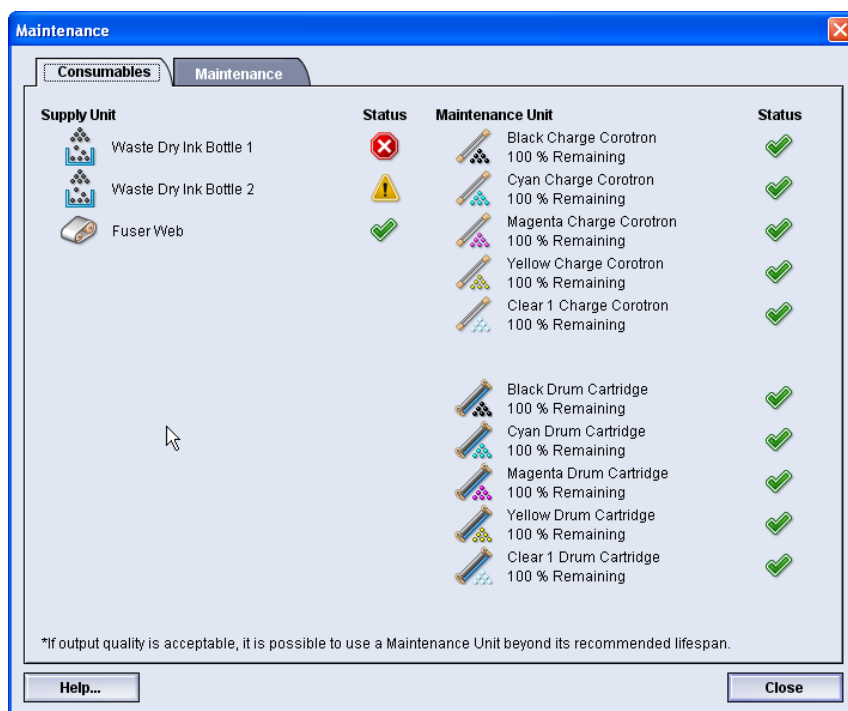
Maintenance

Consumables | Maintenance

| Supply Unit | Status |
|---|---|
| Waste Dry Ink Bottle 1 | |
| Waste Dry Ink Bottle 2 | |
| Fuser Web | |

| Maintenance Unit | Status |
|---|---|
| Black Charge Corotron 100 % Remaining | |
| Cyan Charge Corotron 100 % Remaining | |
| Magenta Charge Corotron 100 % Remaining | |
| Yellow Charge Corotron 100 % Remaining | |
| Clear 1 Charge Corotron 100 % Remaining | |
| Black Drum Cartridge 100 % Remaining | |
| Cyan Drum Cartridge 100 % Remaining | |
| Magenta Drum Cartridge 100 % Remaining | |
| Yellow Drum Cartridge 100 % Remaining | |
| Clear 1 Drum Cartridge 100 % Remaining | |

*If output quality is acceptable, it is possible to use a Maintenance Unit beyond its recommended lifespan.

Help...

Close